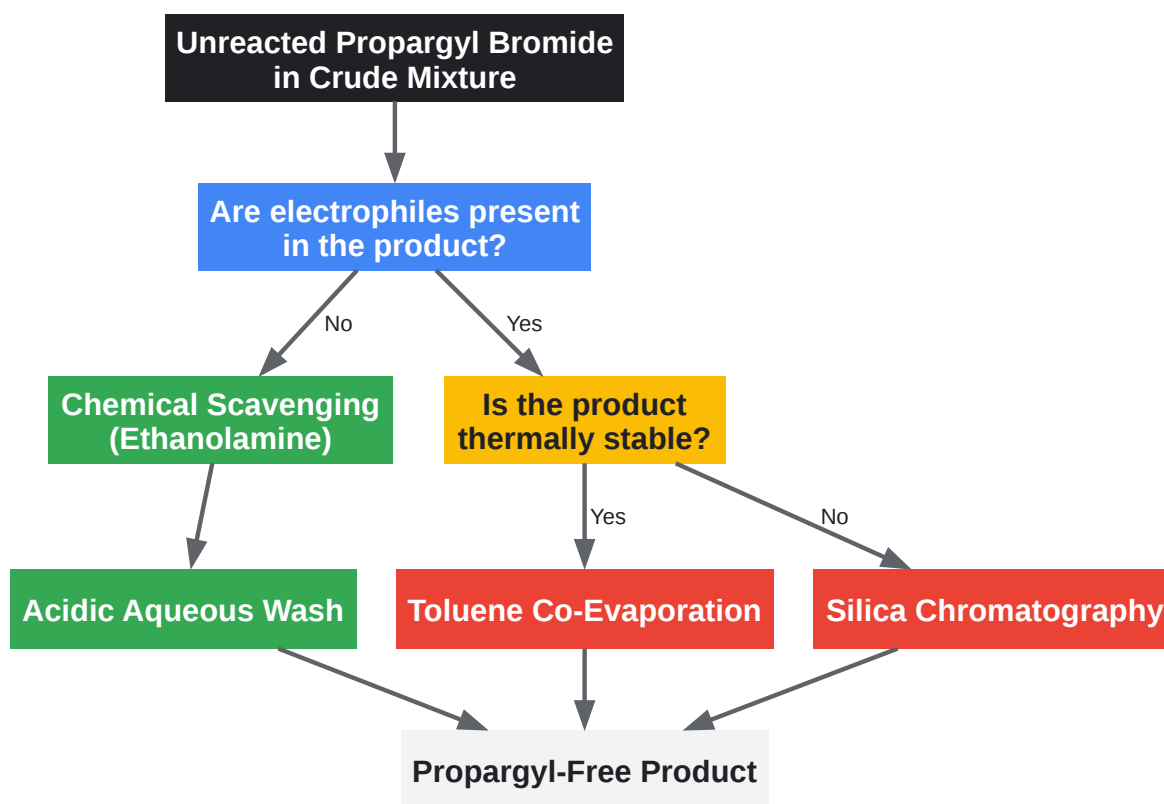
Unreacted Propargyl Bromide in Crude Mixture

Are electrophiles present in the product?

No

Yes

Chemical Scavenging (Ethanolamine)

Is the product thermally stable?

Yes

No

Acidic Aqueous Wash

Toluene Co-Evaporation

Silica Chromatography

Propargyl-Free Product